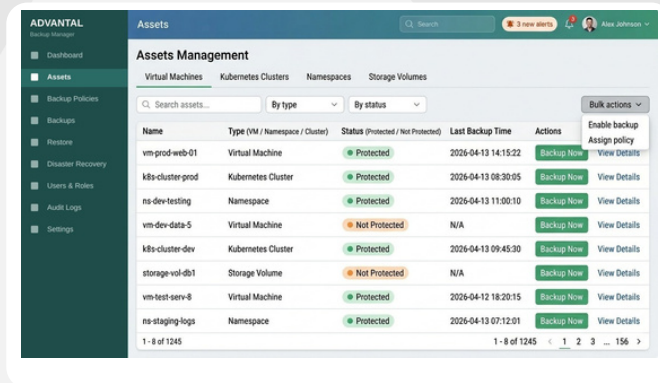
ADVANTAL
Backup Manager

Dashboard
Assets
Backup Policies
Backups
Restore
Disaster Recovery
Users & Roles
Audit Logs
Settings

Assets

Search

3 new alerts

Alex Johnson

Assets Management

Virtual Machines | Kubernetes Clusters | Namespaces | Storage Volumes

Search assets... | By type | By status | Bulk actions

Enable backup
Assign policy

| Name | Type (VM / Namespace / Cluster) | Status (Protected / Not Protected) | Last Backup Time | Actions | |
|---|---|---|---|---|---|
| vm-prod-web-01 | Virtual Machine | Protected | 2026-04-13 14:15:22 | Backup Now | View Details |
| k8s-cluster-prod | Kubernetes Cluster | Protected | 2026-04-13 08:30:05 | Backup Now | View Details |
| ns-dev-testing | Namespace | Protected | 2026-04-13 11:00:10 | Backup Now | View Details |
| vm-dev-data-5 | Virtual Machine | Not Protected | N/A | Backup Now | View Details |
| k8s-cluster-dev | Kubernetes Cluster | Protected | 2026-04-13 09:45:30 | Backup Now | View Details |
| storage-vol-db1 | Storage Volume | Not Protected | N/A | Backup Now | View Details |
| vm-test-serv-8 | Virtual Machine | Protected | 2026-04-12 18:20:15 | Backup Now | View Details |
| ns-staging-logs | Namespace | Protected | 2026-04-13 07:12:01 | Backup Now | View Details |

1 - 8 of 1245

1 - 8 of 1245 < 1 2 3 ... 156 >